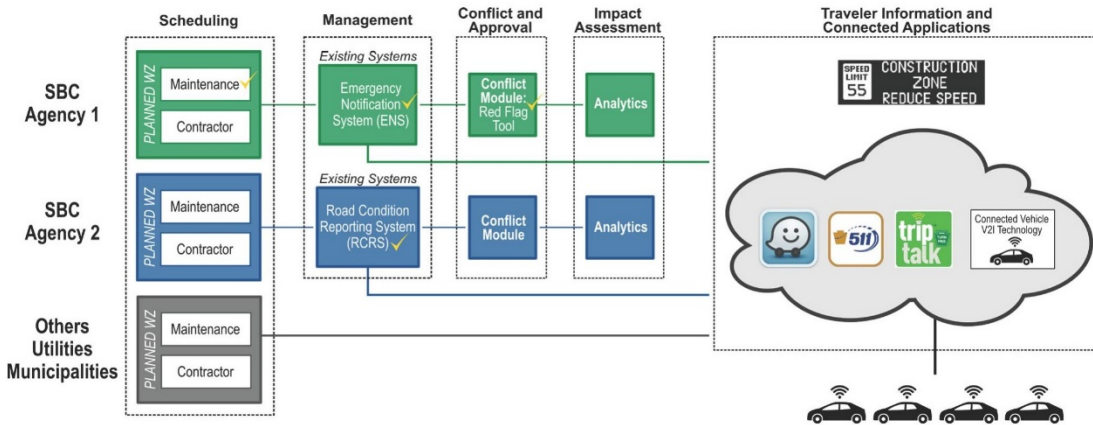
Scheduling

Management

Conflict and Approval

Impact Assessment

Traveler Information and Connected Applications

SBC Agency 1

PLANNED WZ

Maintenance

Contractor

Existing Systems

Emergency Notification System (ENS)

Conflict Module: Red Flag Tool

Analytics

SPEED LIMIT 55

CONSTRUCTION ZONE REDUCE SPEED

SBC Agency 2

PLANNED WZ

Maintenance

Contractor

Existing Systems

Road Condition Reporting System (RCRS)

Conflict Module

Analytics

511

trip talk

Connected Vehicle V2I Technology

Others Utilities Municipalities

PLANNED WZ

Maintenance

Contractor